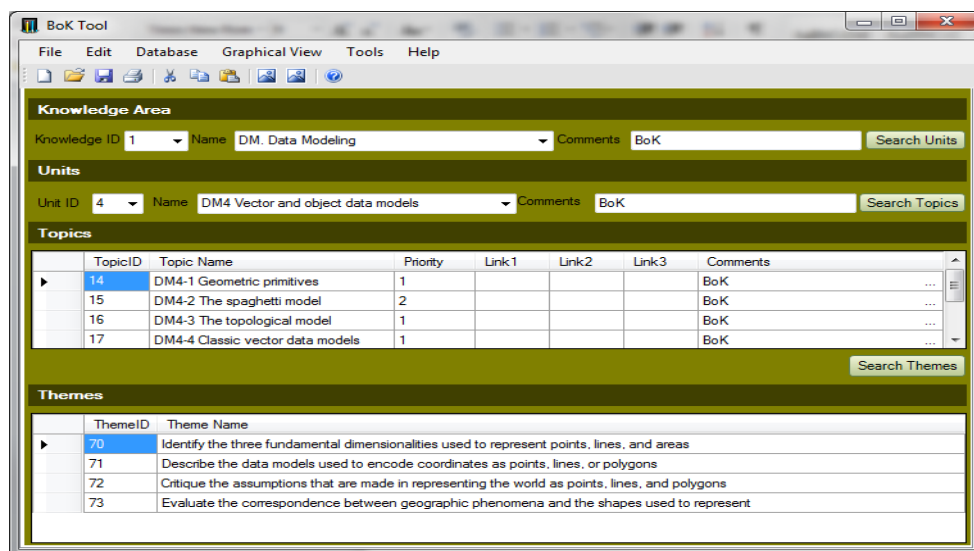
BoK Tool

File Edit Database Graphical View Tools Help

Knowledge Area

Knowledge ID 1 Name DM. Data Modeling Comments BoK Search Units

Units

Unit ID 4 Name DM4 Vector and object data models Comments BoK Search Topics

Topics

| | TopicID | Topic Name | Priority | Link1 | Link2 | Link3 | Comments |
|---|---|---|---|---|---|---|---|
| ▸ | 14 | DM4-1 Geometric primitives | 1 | | | | BoK ... |
| | 15 | DM4-2 The spaghetti model | 2 | | | | BoK ... |
| | 16 | DM4-3 The topological model | 1 | | | | BoK ... |
| | 17 | DM4-4 Classic vector data models | 1 | | | | BoK ... |

Search Themes

Themes

| | ThemeID | Theme Name |
|---|---|---|
| ▸ | 70 | Identify the three fundamental dimensionalities used to represent points, lines, and areas |
| | 71 | Describe the data models used to encode coordinates as points, lines, or polygons |
| | 72 | Critique the assumptions that are made in representing the world as points, lines, and polygons |
| | 73 | Evaluate the correspondence between geographic phenomena and the shapes used to represent |